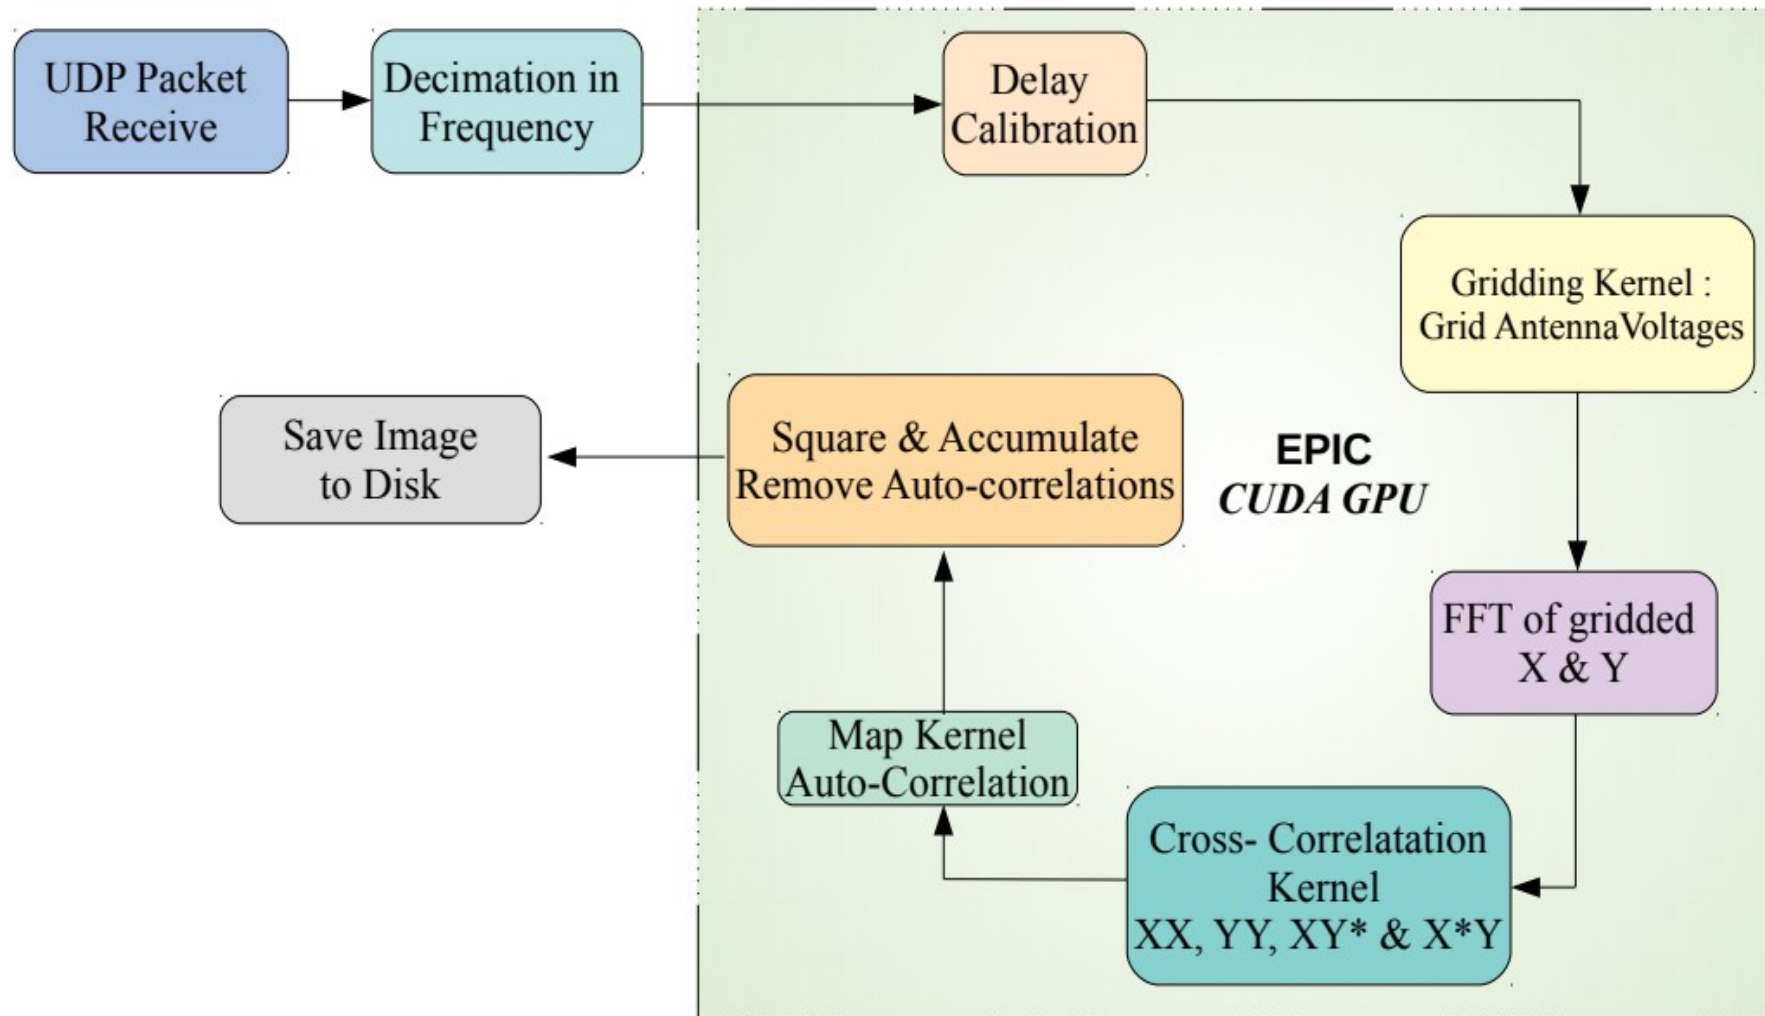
UDP Packet Receive

Decimation in Frequency

Delay Calibration

Gridding Kernel : Grid AntennaVoltages

Save Image to Disk

Square & Accumulate Remove Auto-correlations

EPIC
CUDA GPU

FFT of gridded X & Y

Map Kernel Auto-Correlation

Cross- Correlatation Kernel XX, YY, XY* & X*Y